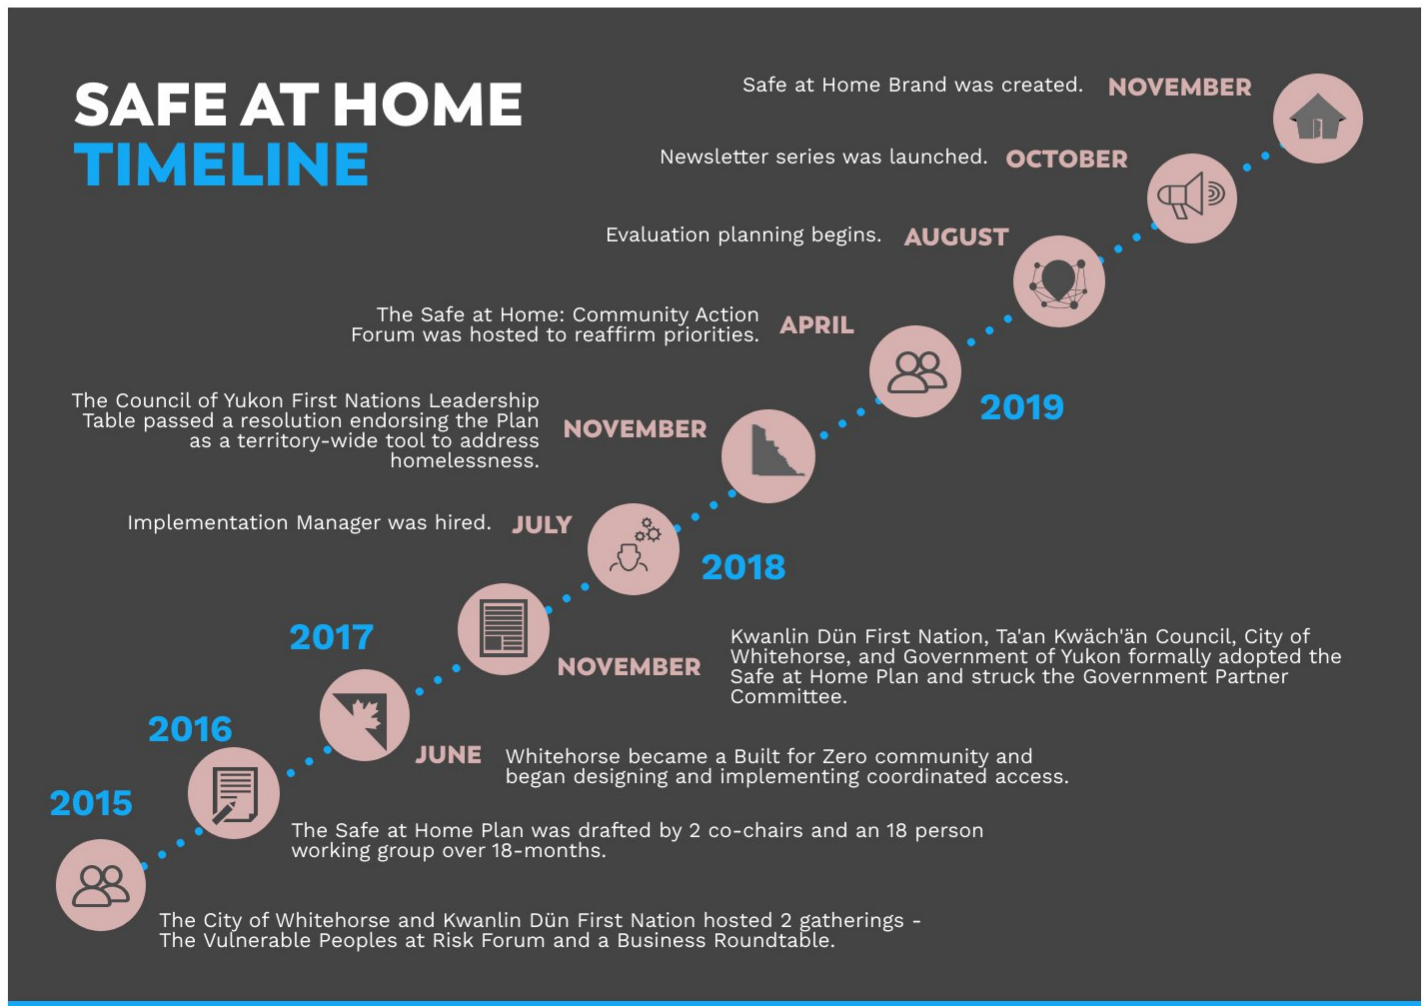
SAFE AT HOME
TIMELINE

Safe at Home Brand was created. NOVEMBER

Newsletter series was launched. OCTOBER

Evaluation planning begins. AUGUST

The Safe at Home: Community Action Forum was hosted to reaffirm priorities. APRIL

2019

The Council of Yukon First Nations Leadership Table passed a resolution endorsing the Plan as a territory-wide tool to address homelessness. NOVEMBER

Implementation Manager was hired. JULY

2018

2017

NOVEMBER

Kwanlin Dün First Nation, Ta'an Kwäch'än Council, City of Whitehorse, and Government of Yukon formally adopted the Safe at Home Plan and struck the Government Partner Committee.

2016

JUNE Whitehorse became a Built for Zero community and began designing and implementing coordinated access.

2015

The Safe at Home Plan was drafted by 2 co-chairs and an 18 person working group over 18-months.

The City of Whitehorse and Kwanlin Dün First Nation hosted 2 gatherings - The Vulnerable Peoples at Risk Forum and a Business Roundtable.